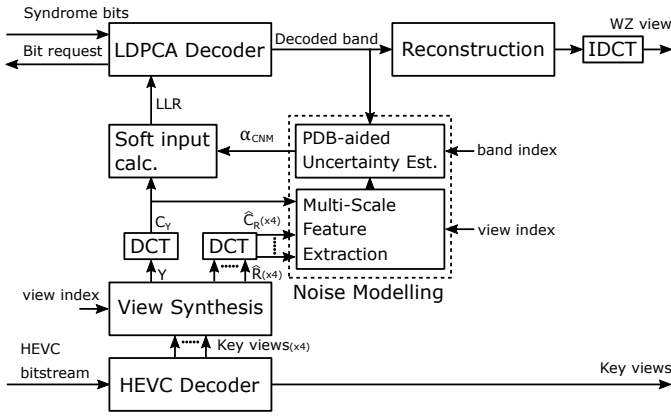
Syndrome bits

Bit request

LDPCA Decoder

Decoded band

Reconstruction

IDCT

WZ view

LLR

Soft input calc.

$\alpha_{CNM}$

PDB-aided Uncertainty Est.

band index

Multi-Scale Feature Extraction

view index

$C_Y$

$\hat{C}_R$(x4)

DCT

DCT

Y

$\hat{R}$(x4)

Noise Modelling

view index

View Synthesis

Key views(x4)

HEVC bitstream

HEVC Decoder

Key views